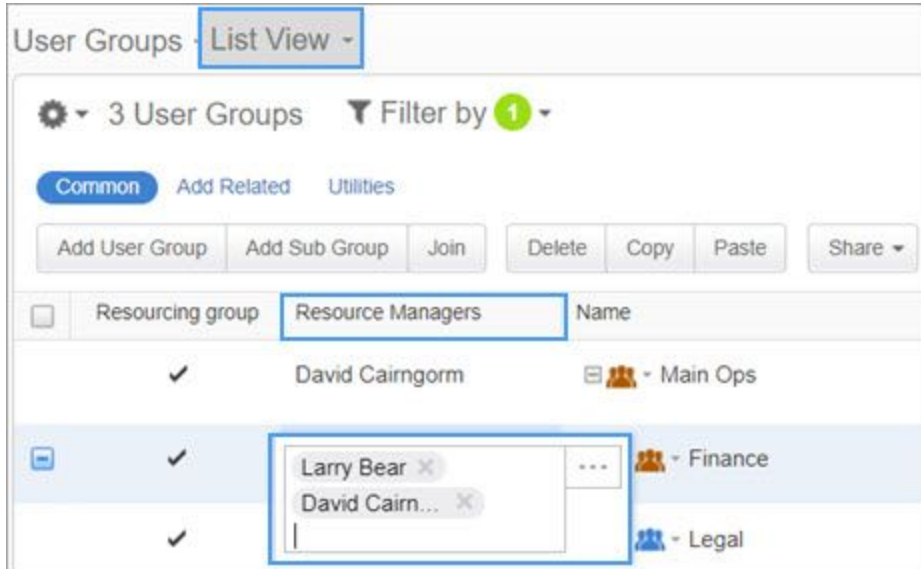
User Groups · List View ·

3 User Groups Filter by 1

Common Add Related Utilities

Add User Group | Add Sub Group | Join | Delete | Copy | Paste | Share

| | Resourcing group | Resource Managers | Name |
|---|---|---|---|
| | ✓ | David Cairngorm | Main Ops |
| | ✓ | Larry Bear × David Cairn... × ··· | Finance |
| | ✓ | | Legal |